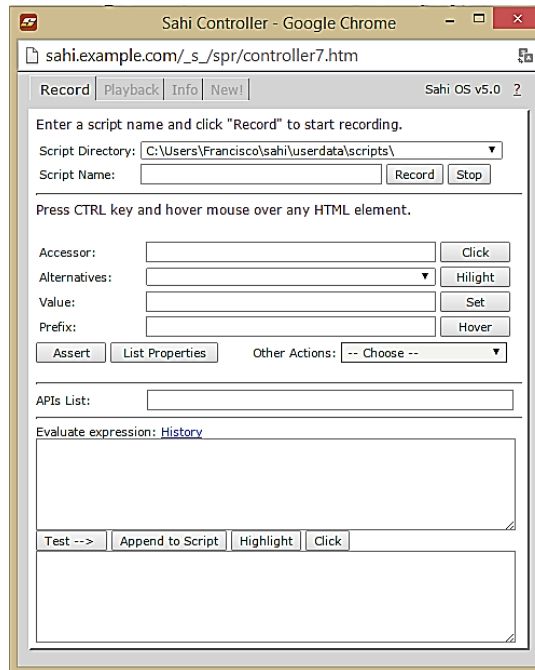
Sahi Controller - Google Chrome

sahi.example.com/_s_/spr/controller7.htm

Record | Playback | Info | New! | Sahi OS v5.0 ?

Enter a script name and click "Record" to start recording.

Script Directory: C:\Users\Francisco\sahi\userdata\scripts\

Script Name: Record Stop

Press CTRL key and hover mouse over any HTML element.

Accessor: Click
Alternatives: Hilight
Value: Set
Prefix: Hover

Assert List Properties Other Actions: -- Choose --

APIs List:

Evaluate expression: History

Test --> Append to Script Highlight Click